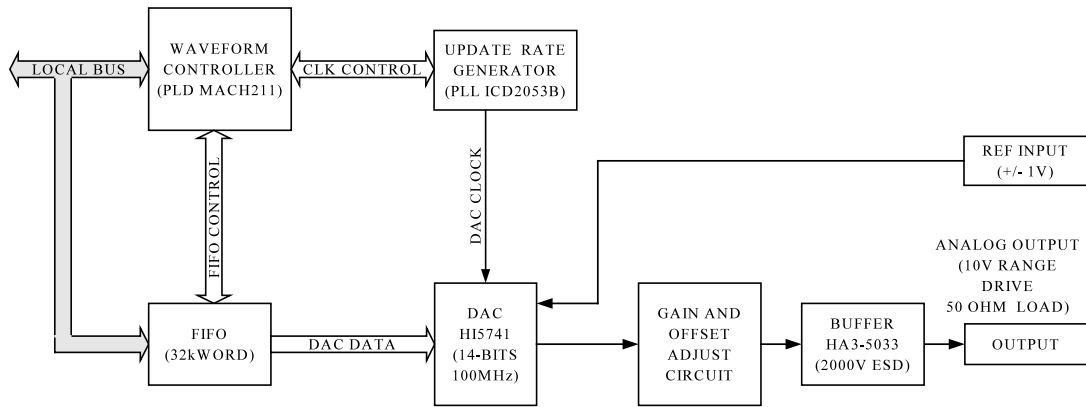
LOCAL BUS

WAVEFORM CONTROLLER (PLD MACH211)

CLK CONTROL

UPDATE RATE GENERATOR (PLL ICD2053B)

FIFO CONTROL

DAC CLOCK

REF INPUT (+/- 1V)

ANALOG OUTPUT (10V RANGE DRIVE 50 OHM LOAD)

FIFO (32kWORD)

DAC DATA

DAC HI5741 (14-BITS 100MHz)

GAIN AND OFFSET ADJUST CIRCUIT

BUFFER HA3-5033 (2000V ESD)

OUTPUT